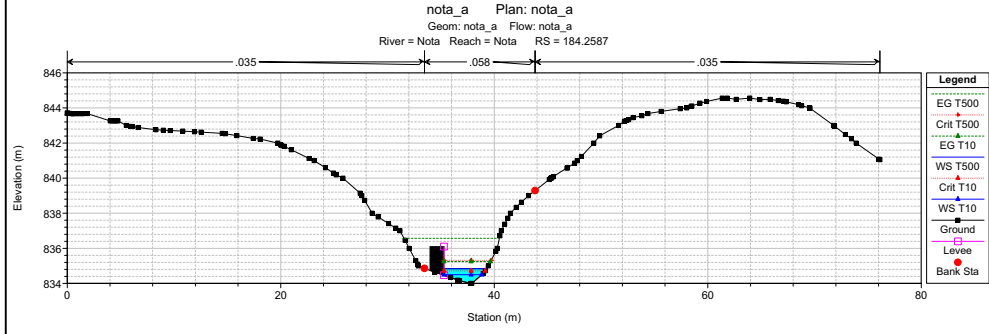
nota_a Plan: nota_a
Geom: nota_a Flow: nota_a
River = Nota Reach = Nota RS = 184.2587

.035 .058 .035

Elevation (m)

846
844
842
840
838
836
834

0 20 40 60 80

Station (m)

Legend
EG T500
Crit T500
EG T10
WS T500
Crit T10
WS T10
Ground
Levee
Bank Sta